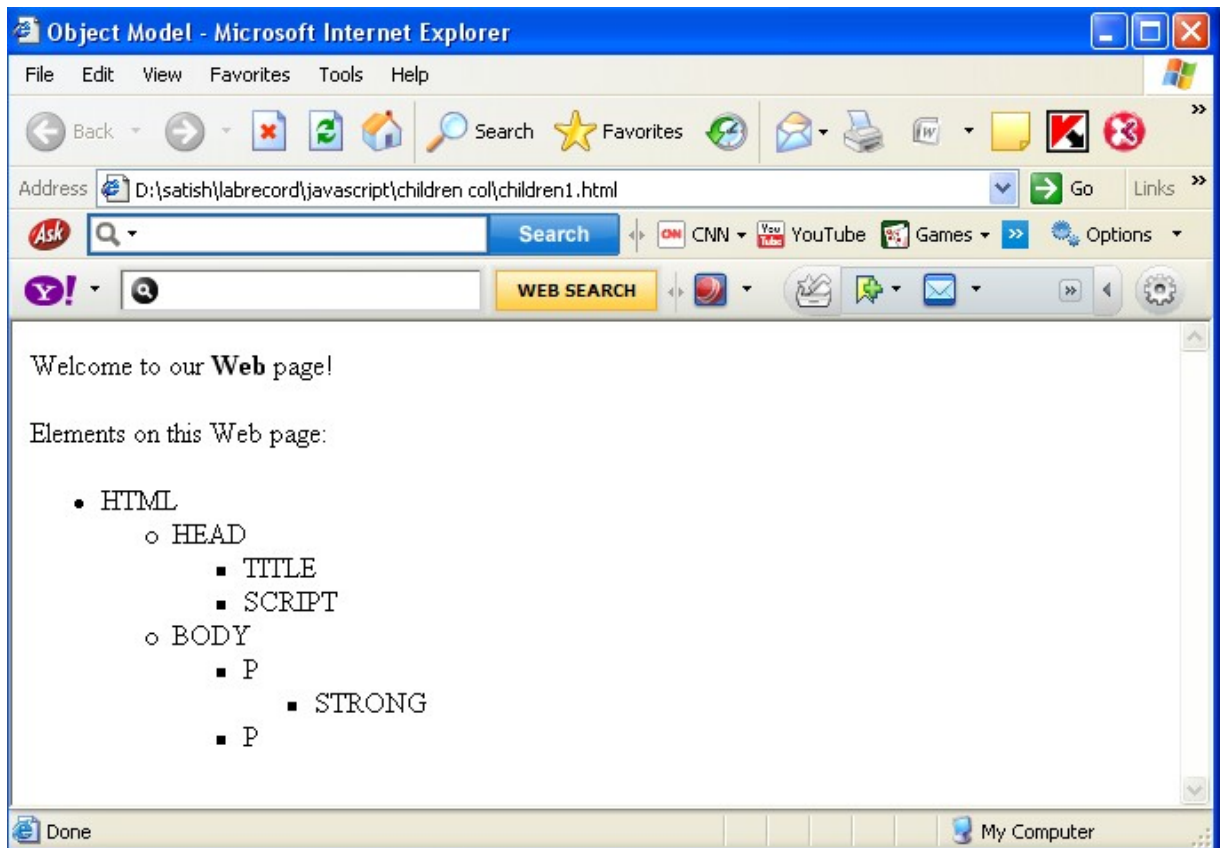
Object Model - Microsoft Internet Explorer

File Edit View Favorites Tools Help

Back Search Favorites

Address D:\satish\labrecord\javascript\children col\children1.html Go Links

Search CNN YouTube Games Options

WEB SEARCH

Welcome to our **Web** page!

Elements on this Web page:

- HTML
  - HEAD
    - TITLE
    - SCRIPT
  - BODY
    - P
      - STRONG
    - P

Done My Computer